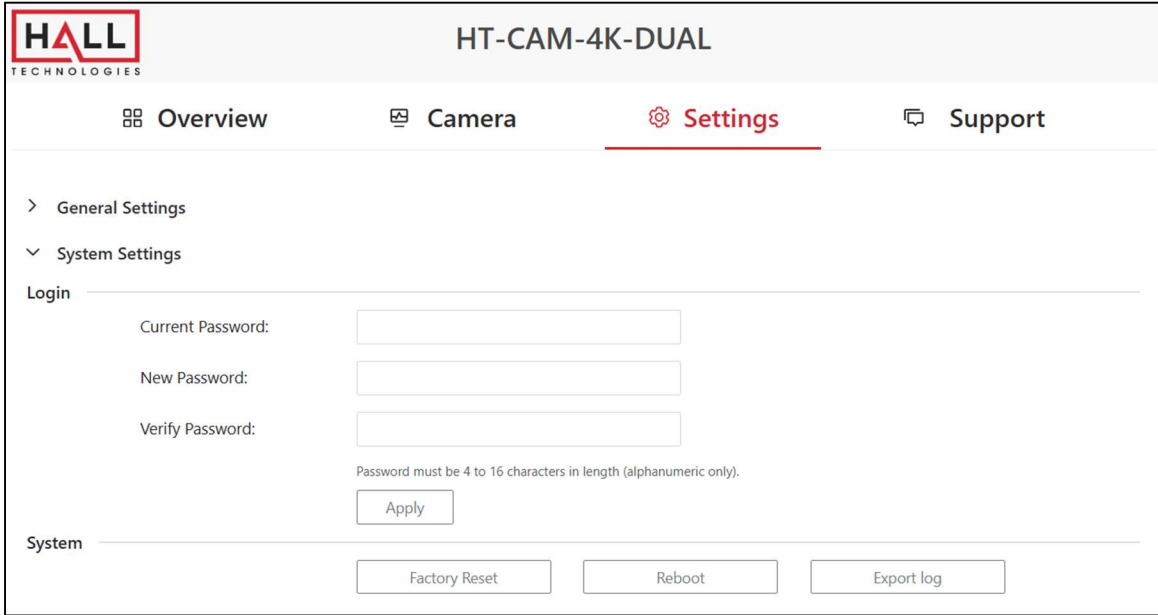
HALL
TECHNOLOGIES

HT-CAM-4K-DUAL

Overview

Camera

Settings

Support

General Settings

System Settings

Login

Current Password:

New Password:

Verify Password:

Password must be 4 to 16 characters in length (alphanumeric only).

Apply

System

Factory Reset

Reboot

Export log